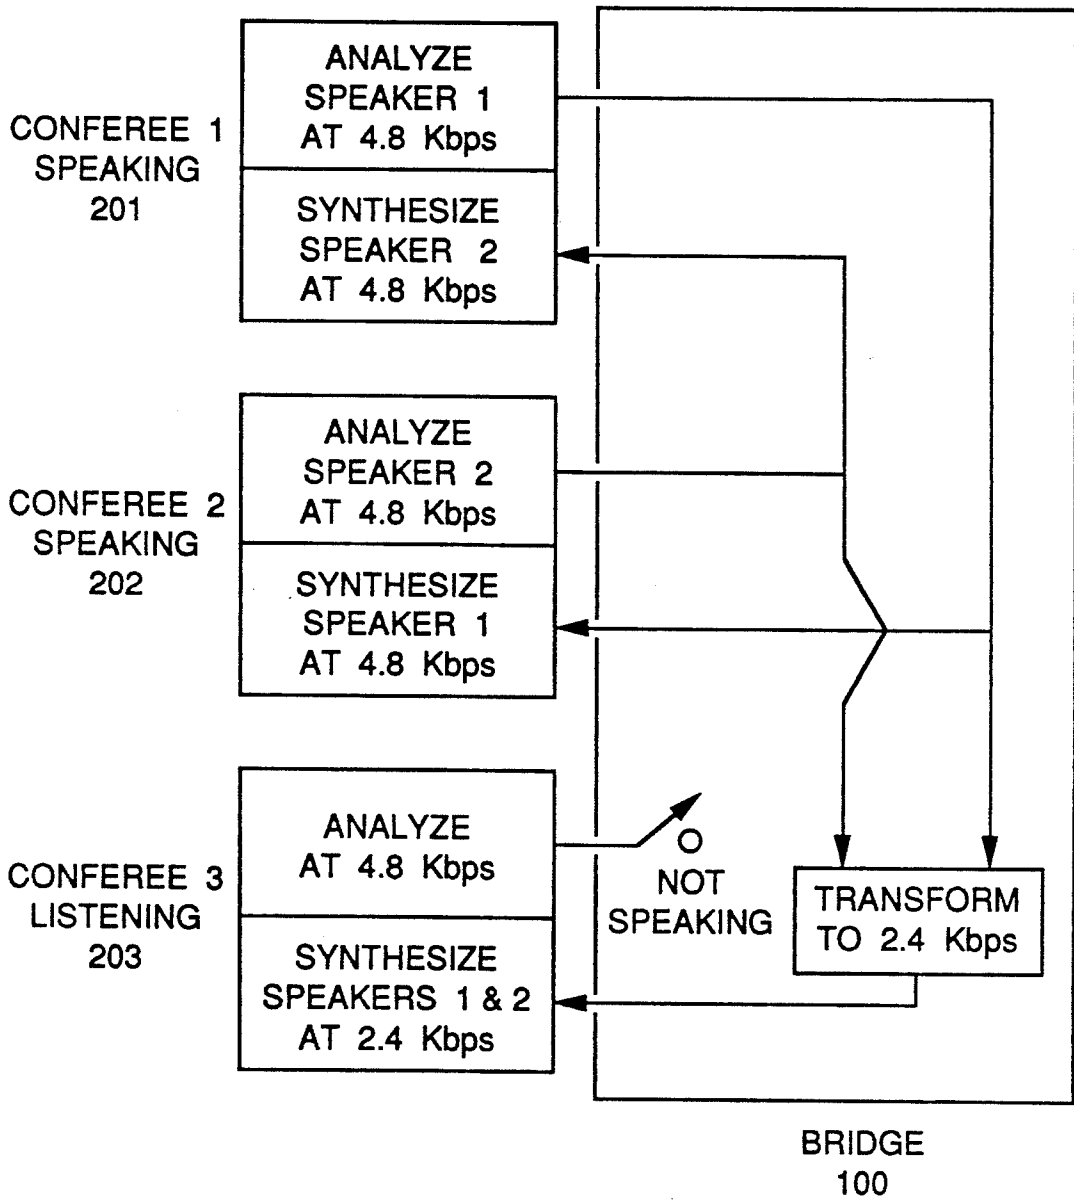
CONFEREE 1
SPEAKING
201

ANALYZE
SPEAKER 1
AT 4.8 Kbps

SYNTHESIZE
SPEAKER 2
AT 4.8 Kbps

CONFEREE 2
SPEAKING
202

ANALYZE
SPEAKER 2
AT 4.8 Kbps

SYNTHESIZE
SPEAKER 1
AT 4.8 Kbps

CONFEREE 3
LISTENING
203

ANALYZE
AT 4.8 Kbps

NOT
SPEAKING

SYNTHESIZE
SPEAKERS 1 & 2
AT 2.4 Kbps

TRANSFORM
TO 2.4 Kbps

BRIDGE
100